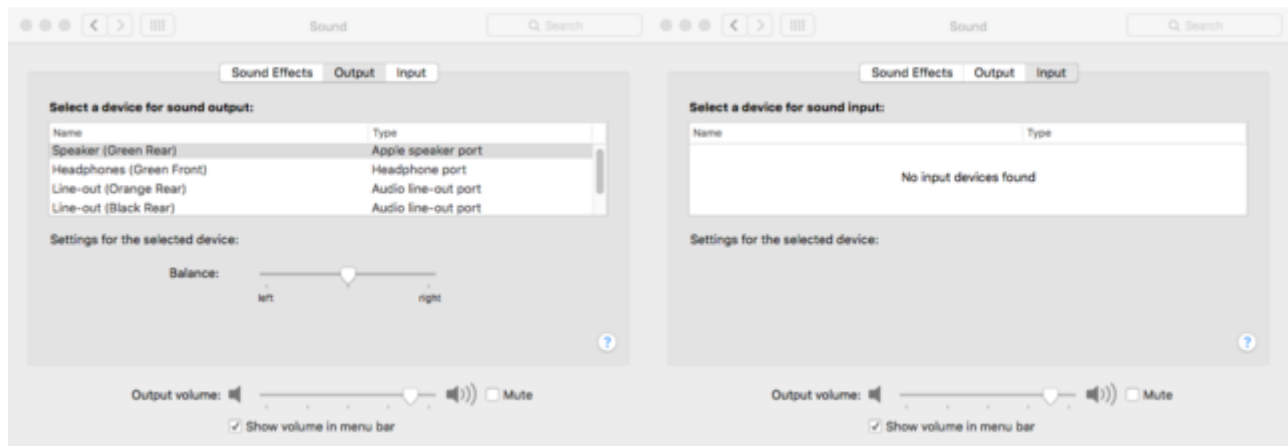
Sound

Search

Sound Effects Output Input

Select a device for sound output:

| Name | Type |
|---|---|
| Speaker (Green Rear) | Apple speaker port |
| Headphones (Green Front) | Headphone port |
| Line-out (Orange Rear) | Audio line-out port |
| Line-out (Black Rear) | Audio line-out port |

Settings for the selected device:

Balance:

left right

?

Output volume: Mute

Show volume in menu bar

Sound

Search

Sound Effects Output Input

Select a device for sound input:

| Name | Type |
|---|---|
| No input devices found | |

Settings for the selected device:

?

Output volume: Mute

Show volume in menu bar